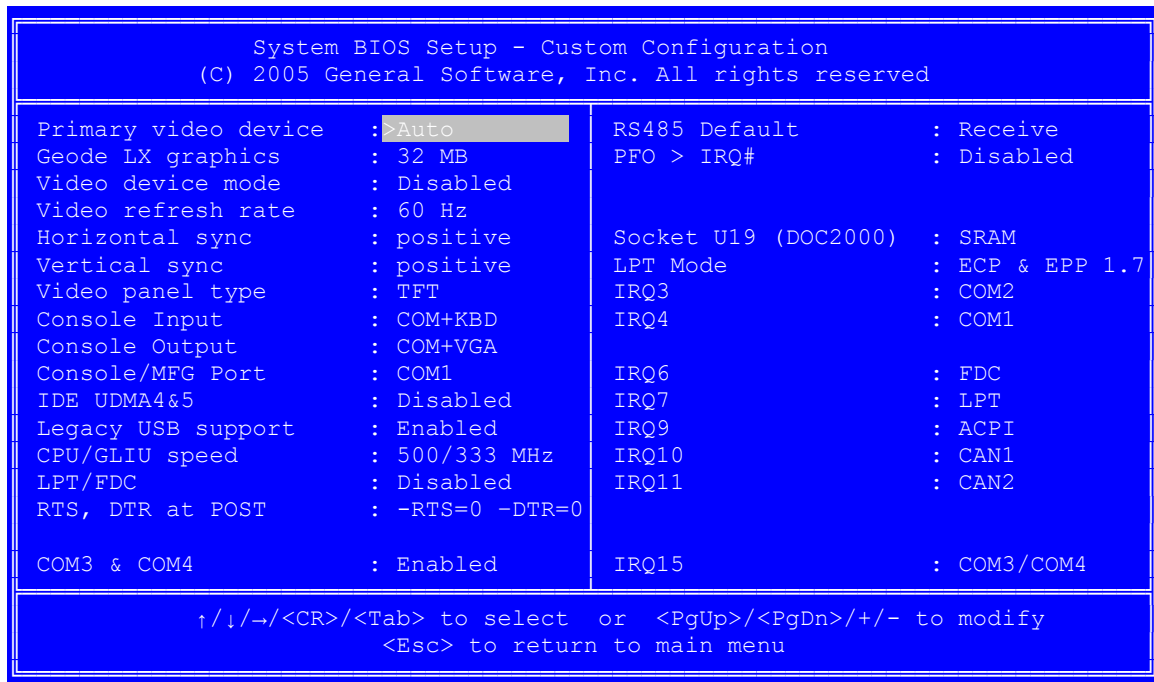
System BIOS Setup - Custom Configuration
(C) 2005 General Software, Inc. All rights reserved

Primary video device : >Auto
Geode LX graphics : 32 MB
Video device mode : Disabled
Video refresh rate : 60 Hz
Horizontal sync : positive
Vertical sync : positive
Video panel type : TFT
Console Input : COM+KBD
Console Output : COM+VGA
Console/MFG Port : COM1
IDE UDMA4&5 : Disabled
Legacy USB support : Enabled
CPU/GLIU speed : 500/333 MHz
LPT/FDC : Disabled
RTS, DTR at POST : -RTS=0 -DTR=0

COM3 & COM4 : Enabled

RS485 Default : Receive
PFO > IRQ# : Disabled

Socket U19 (DOC2000) : SRAM
LPT Mode : ECP & EPP 1.7
IRQ3 : COM2
IRQ4 : COM1

IRQ6 : FDC
IRQ7 : LPT
IRQ9 : ACPI
IRQ10 : CAN1
IRQ11 : CAN2

IRQ15 : COM3/COM4

↑/↓/→/<CR>/<Tab> to select or <PgUp>/<PgDn>/+/- to modify
<Esc> to return to main menu